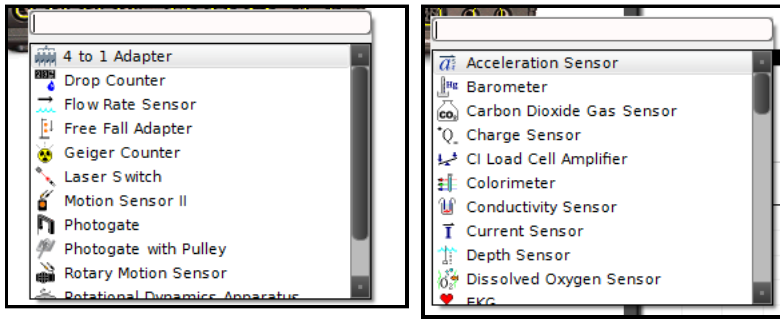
4 to 1 Adapter
Drop Counter
Flow Rate Sensor
Free Fall Adapter
Geiger Counter
Laser Switch
Motion Sensor II
Photogate
Photogate with Pulley
Rotary Motion Sensor
Rotational Dynamics Apparatus

Acceleration Sensor
Barometer
Carbon Dioxide Gas Sensor
Charge Sensor
CI Load Cell Amplifier
Colorimeter
Conductivity Sensor
Current Sensor
Depth Sensor
Dissolved Oxygen Sensor
EKG